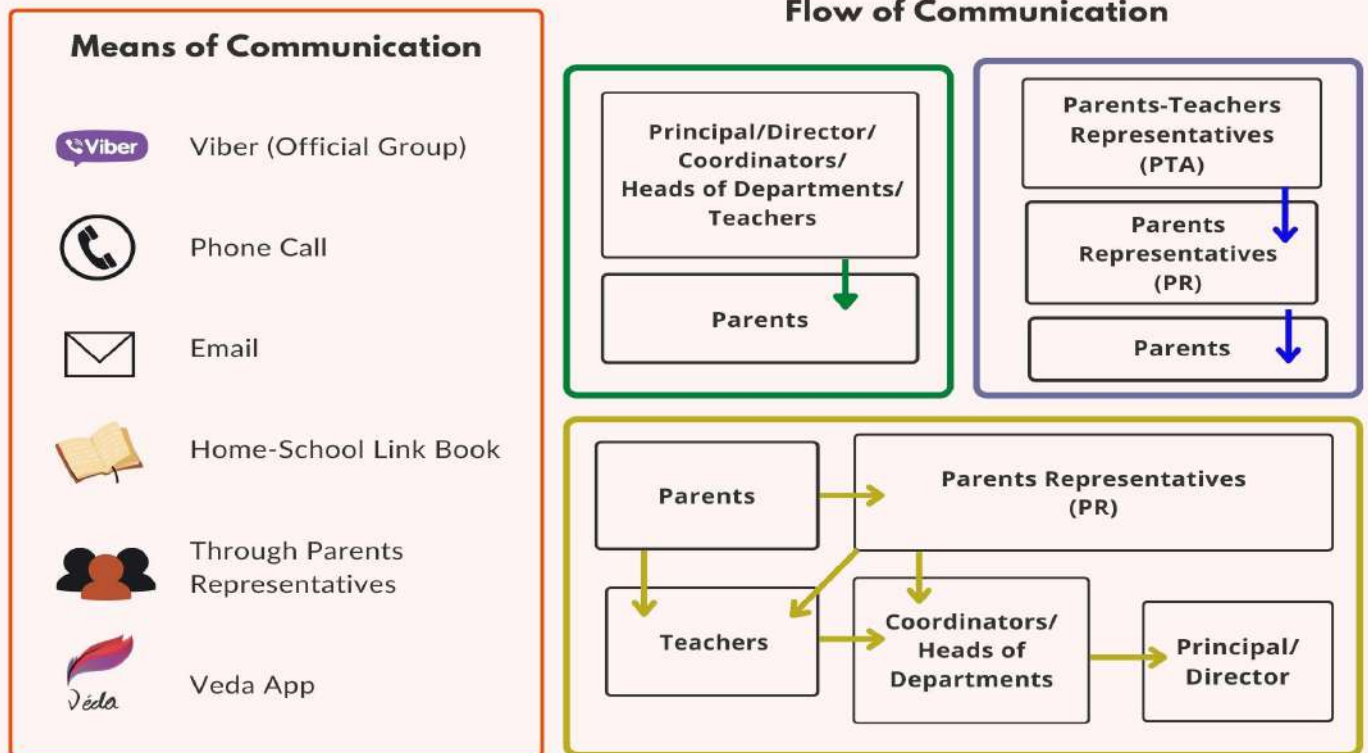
Means of Communication

Viber

Viber (Official Group)

Phone Call

Email

Home-School Link Book

Through Parents Representatives

Véda

Veda App

Flow of Communication

Principal/Director/ Coordinators/ Heads of Departments/ Teachers

Parents

Parents-Teachers Representatives (PTA)

Parents Representatives (PR)

Parents

Parents

Parents Representatives (PR)

Teachers

Coordinators/ Heads of Departments

Principal/ Director